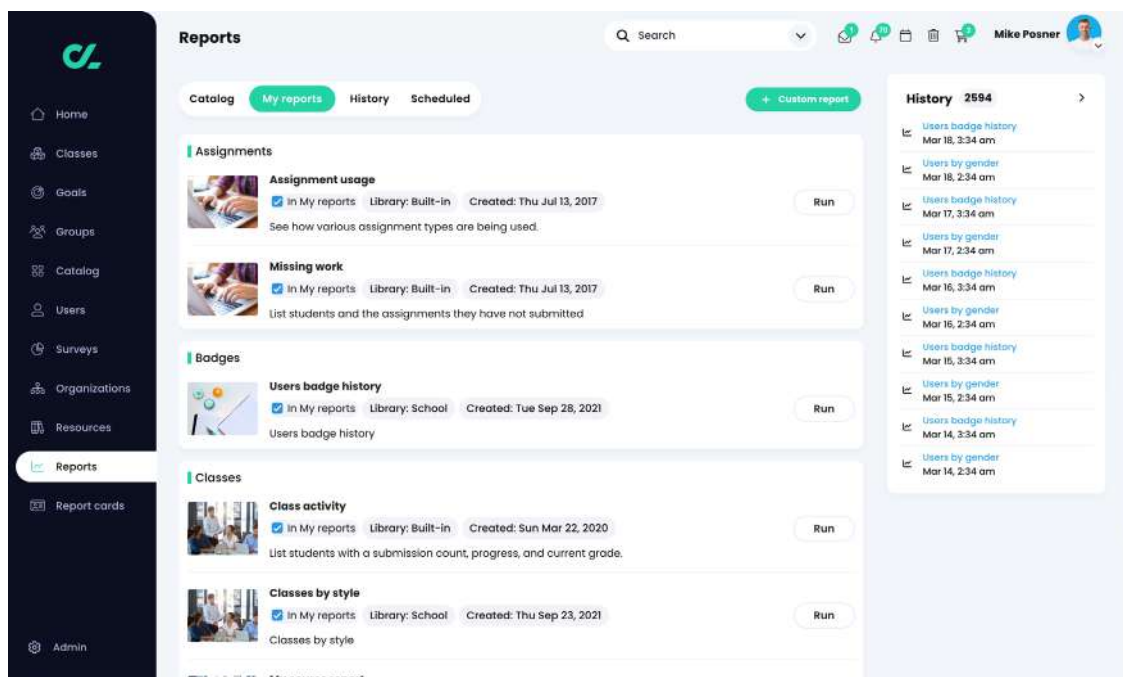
Home
Classes
Goals
Groups
Catalog
Users
Surveys
Organizations
Resources
Reports
Report cards
Admin

Reports

Search

Mike Posner

Catalog My reports History Scheduled

+ Custom report

Assignments

Assignment usage
In My reports Library: Built-in Created: Thu Jul 13, 2017
See how various assignment types are being used.
Run

Missing work
In My reports Library: Built-in Created: Thu Jul 13, 2017
List students and the assignments they have not submitted
Run

Badges

Users badge history
In My reports Library: School Created: Tue Sep 28, 2021
Users badge history
Run

Classes

Class activity
In My reports Library: Built-in Created: Sun Mar 22, 2020
List students with a submission count, progress, and current grade.
Run

Classes by style
In My reports Library: School Created: Thu Sep 23, 2021
Classes by style
Run

History 2594

Users badge history
Mar 18, 3:34 am
Users by gender
Mar 18, 2:34 am
Users badge history
Mar 17, 3:34 am
Users by gender
Mar 17, 2:34 am
Users badge history
Mar 16, 3:34 am
Users by gender
Mar 16, 2:34 am
Users badge history
Mar 15, 3:34 am
Users by gender
Mar 15, 2:34 am
Users badge history
Mar 14, 3:34 am
Users by gender
Mar 14, 2:34 am